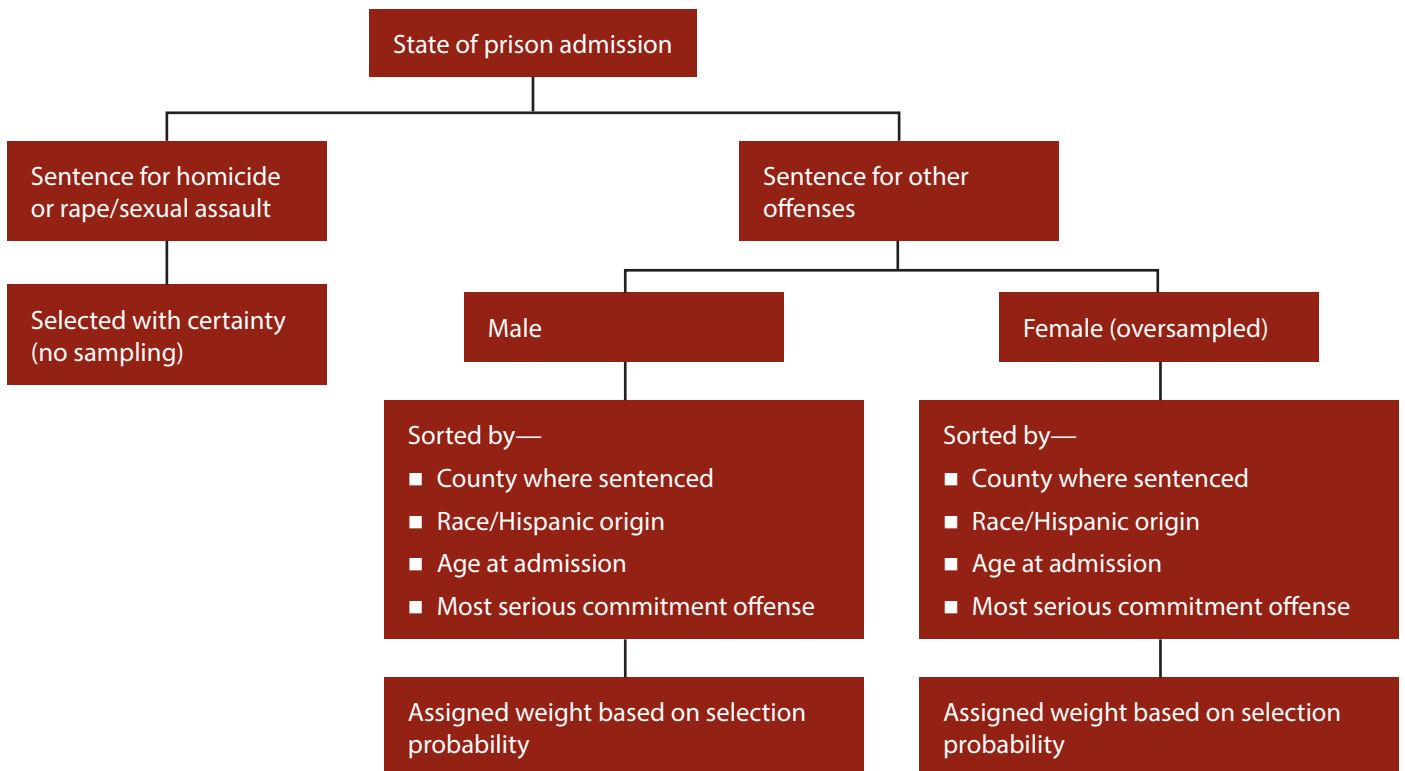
State of prison admission

Sentence for homicide or rape/sexual assault

Selected with certainty (no sampling)

Sentence for other offenses

Male

Sorted by—
■ County where sentenced
■ Race/Hispanic origin
■ Age at admission
■ Most serious commitment offense

Assigned weight based on selection probability

Female (oversampled)

Sorted by—
■ County where sentenced
■ Race/Hispanic origin
■ Age at admission
■ Most serious commitment offense

Assigned weight based on selection probability